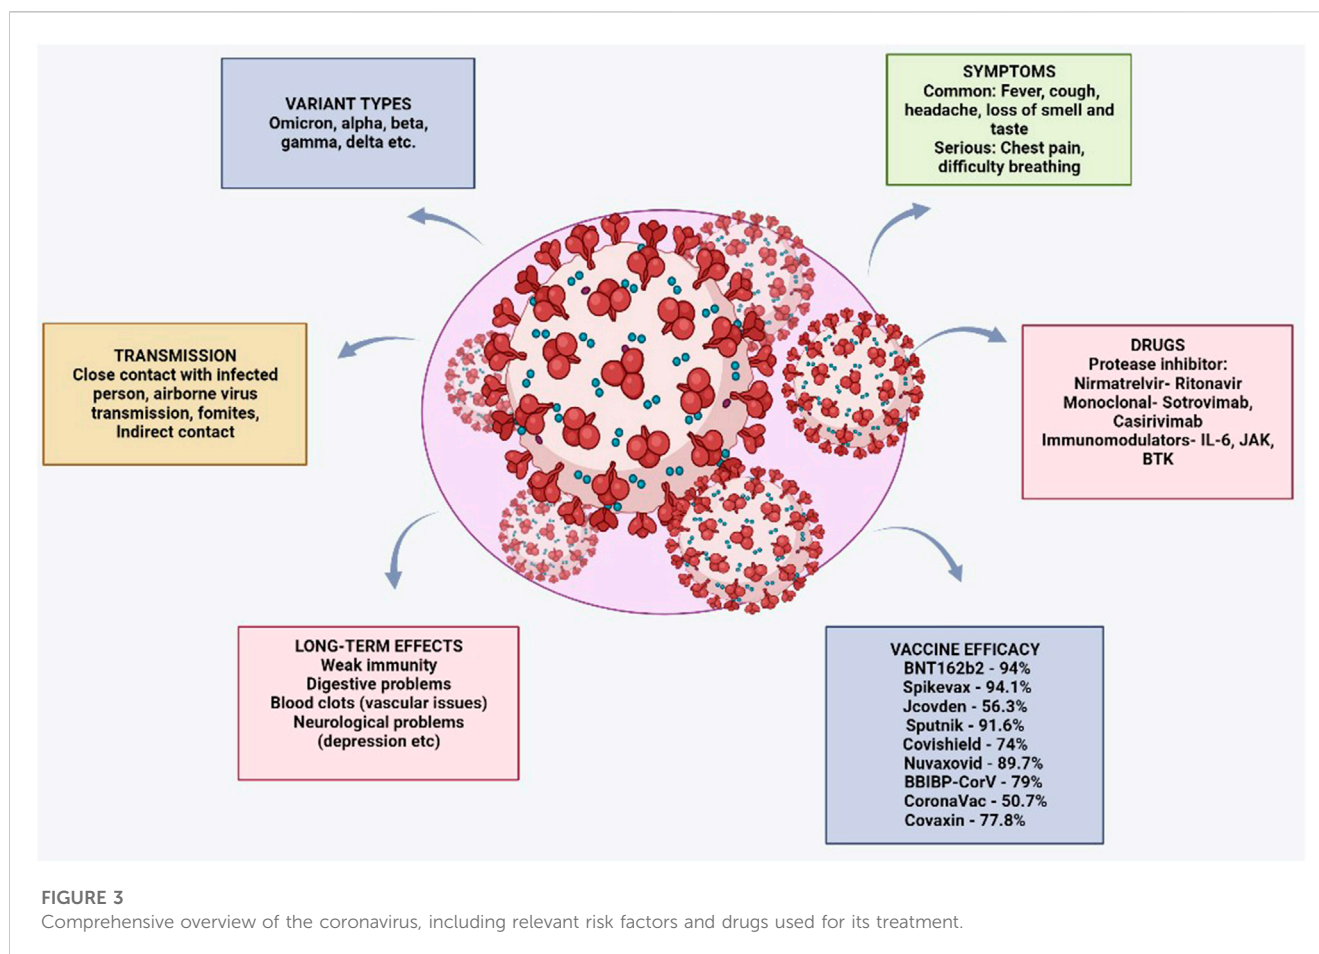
VARIANT TYPES
Omicron, alpha, beta, gamma, delta etc.

SYMPTOMS
Common: Fever, cough, headache, loss of smell and taste
Serious: Chest pain, difficulty breathing

TRANSMISSION
Close contact with infected person, airborne virus transmission, fomites, Indirect contact

DRUGS
Protease inhibitor: Nirmatrelvir- Ritonavir
Monoclonal- Sotrovimab, Casirivimab
Immunomodulators- IL-6, JAK, BTK

LONG-TERM EFFECTS
Weak immunity
Digestive problems
Blood clots (vascular issues)
Neurological problems (depression etc)

VACCINE EFFICACY
BNT162b2 - 94%
Spikevax - 94.1%
Jcovden - 56.3%
Sputnik - 91.6%
Covishield - 74%
Nuvaxovid - 89.7%
BBIBP-CorV - 79%
CoronaVac - 50.7%
Covaxin - 77.8%

FIGURE 3
Comprehensive overview of the coronavirus, including relevant risk factors and drugs used for its treatment.